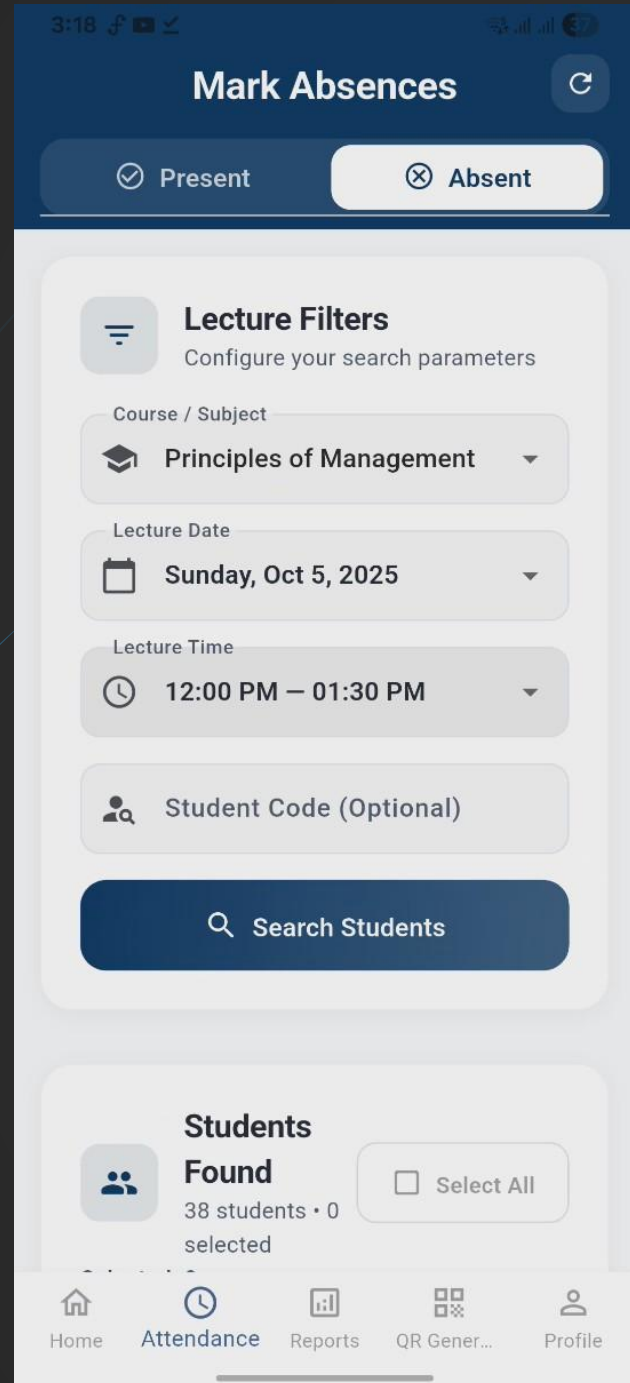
3:18

Mark Absences

Present

Absent

Lecture Filters

Configure your search parameters

Course / Subject

Principles of Management

Lecture Date

Sunday, Oct 5, 2025

Lecture Time

12:00 PM — 01:30 PM

Student Code (Optional)

Search Students

Students Found

38 students • 0 selected

Select All

Home

Attendance

Reports

QR Gener...

Profile